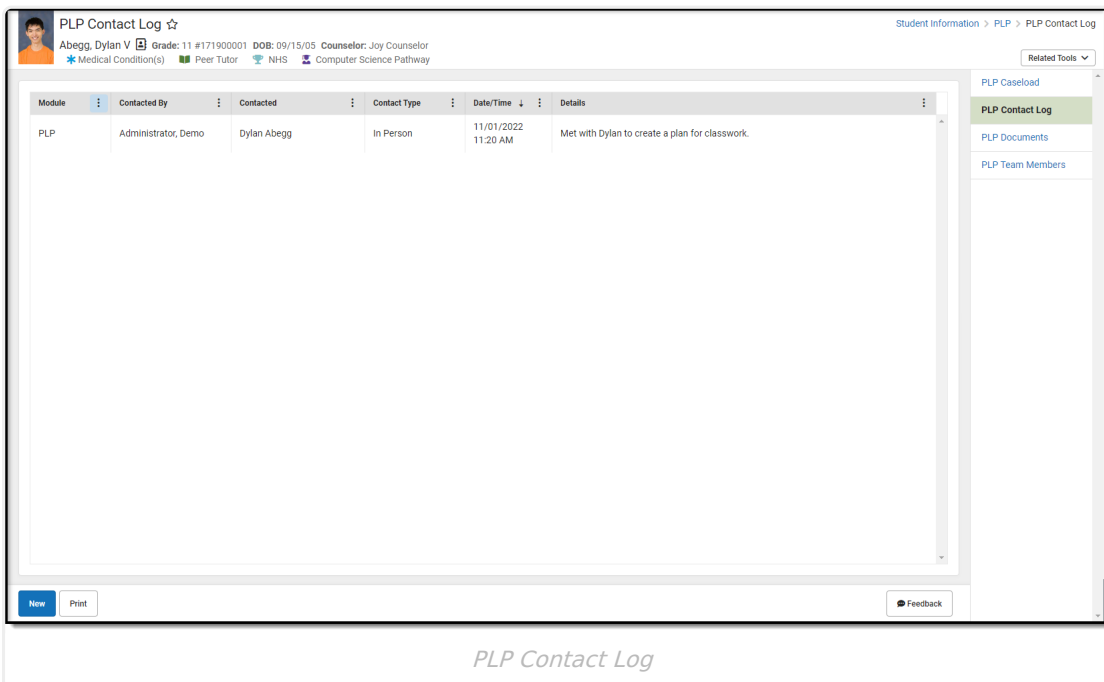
PLP Contact Log ☆

Student Information > PLP > PLP Contact Log

Abegg, Dylan V Grade: 11 #171900001 DOB: 09/15/05 Counselor: Joy Counselor

Medical Condition(s) Peer Tutor NHS Computer Science Pathway

Related Tools

| Module | Contacted By | Contacted | Contact Type | Date/Time ↓ | Details |
|---|---|---|---|---|---|
| PLP | Administrator, Demo | Dylan Abegg | In Person | 11/01/2022 11:20 AM | Met with Dylan to create a plan for classwork. |

PLP Caseload
PLP Contact Log
PLP Documents
PLP Team Members

New Print Feedback

PLP Contact Log